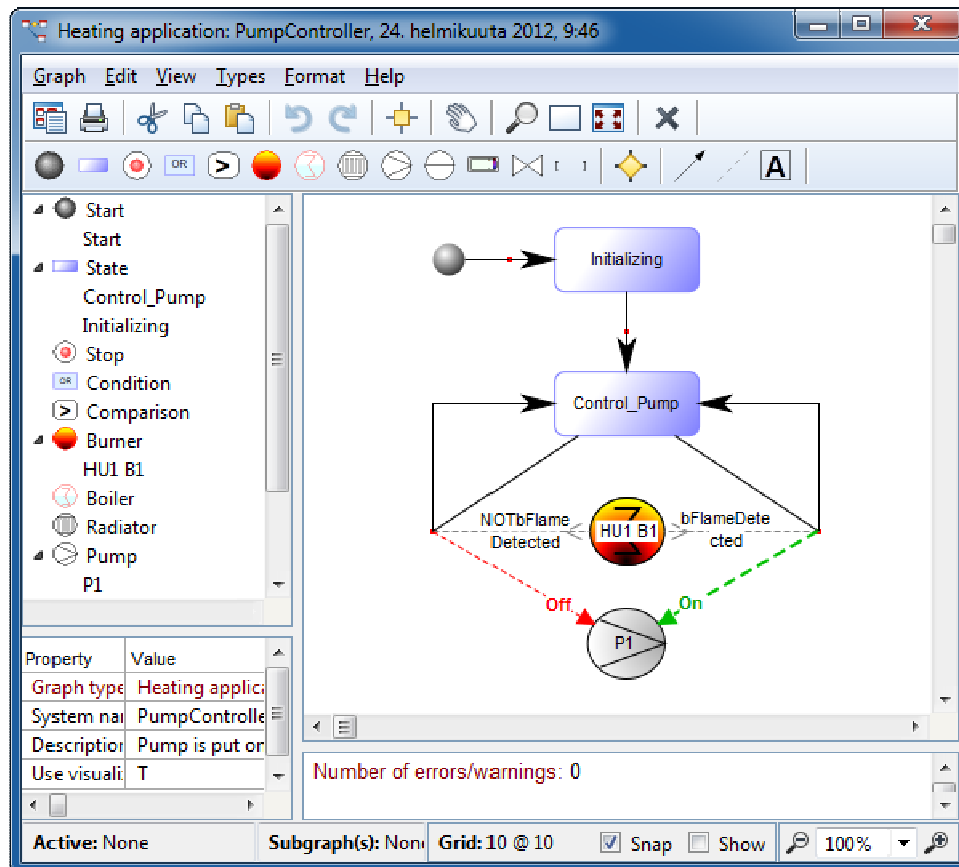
Heating application: PumpController, 24. helmikuuta 2012, 9:46

Graph Edit View Types Format Help

OR

Start
Start
State
Control_Pump
Initializing
Stop
Condition
Comparison
Burner
HU1 B1
Boiler
Radiator
Pump
P1

| Property | Value |
|---|---|
| Graph type | Heating applica |
| System nar | PumpControlle |
| Descriptior | Pump is put or |
| Use visuali: | T |

Initializing

Control_Pump

NOTbFlame Detected

HU1 B1

bFlameDete cted

Off

On

P1

Number of errors/warnings: 0

Active: None Subgraph(s): Non Grid: 10 @ 10 Snap Show 100%